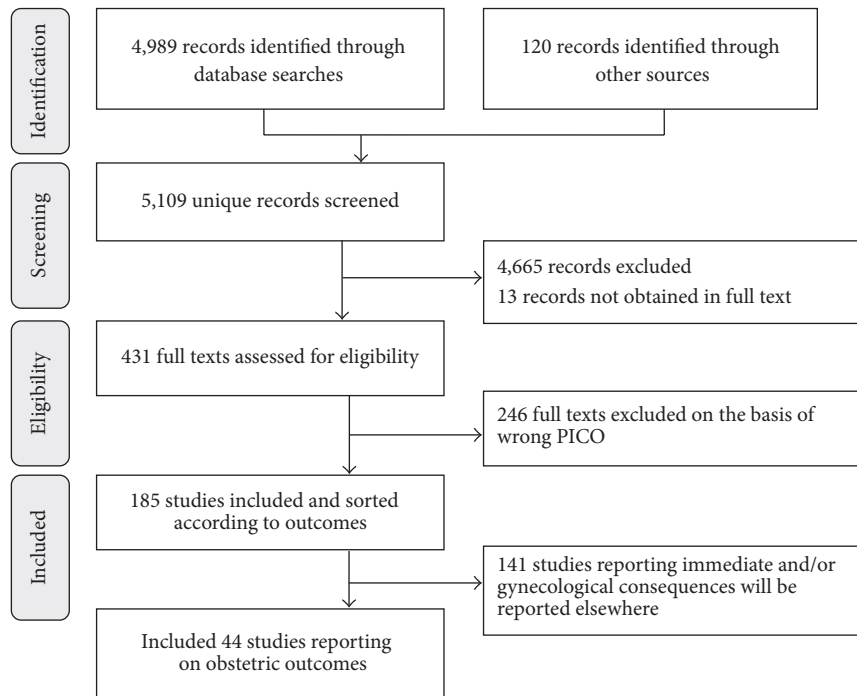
Identification

4,989 records identified through database searches

120 records identified through other sources

Screening

5,109 unique records screened

4,665 records excluded
13 records not obtained in full text

Eligibility

431 full texts assessed for eligibility

246 full texts excluded on the basis of wrong PICO

Included

185 studies included and sorted according to outcomes

141 studies reporting immediate and/or gynecological consequences will be reported elsewhere

Included 44 studies reporting on obstetric outcomes